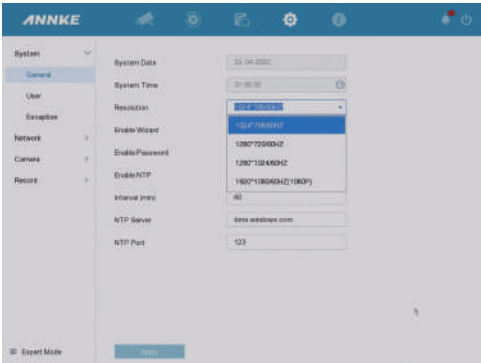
ANNKE

System
General
User
Exception
Network
Camera
Record

System Date 23-04-2020
System Time 01:00:32
Resolution 1024*768/60HZ
Enable Wizard
Enable Password
Enable NTP
Interval (min) 60
NTP Server time.windows.com
NTP Port 123

1024*768/60HZ
1280*720/60HZ
1280*1024/60HZ
1920*1080/60HZ(1080P)

Expert Mode

Apply